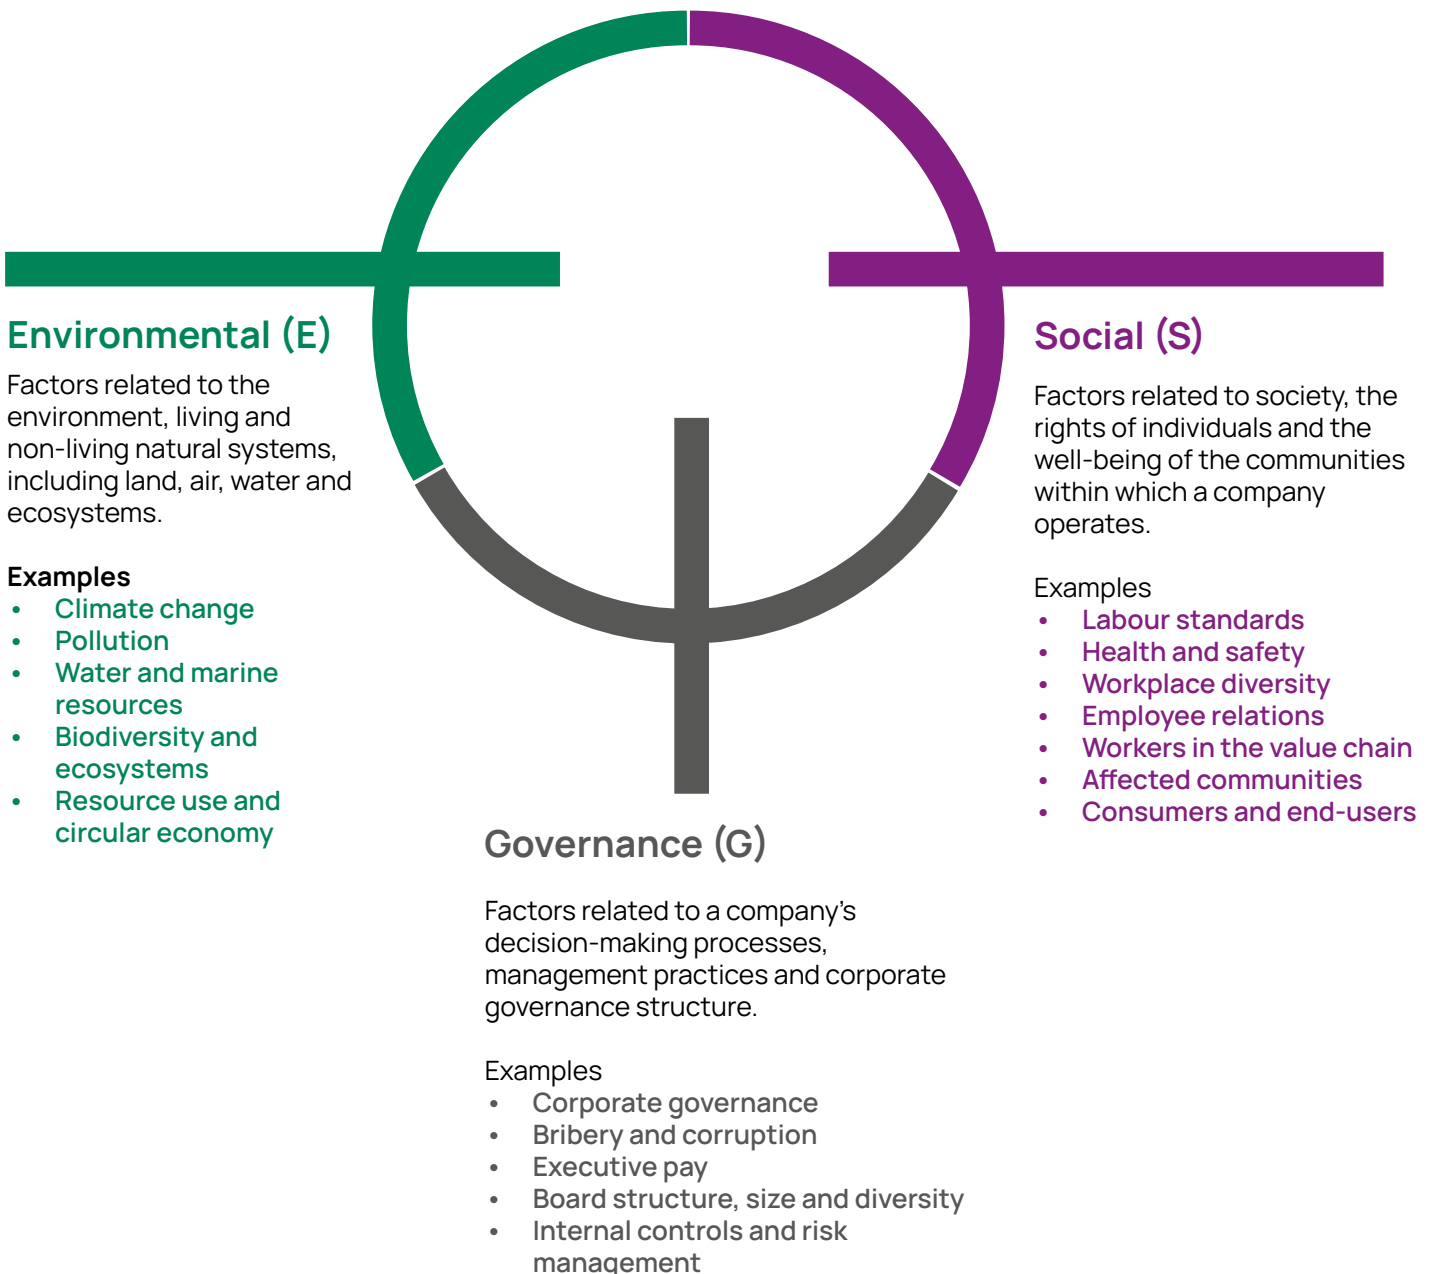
Environmental (E)

Factors related to the environment, living and non-living natural systems, including land, air, water and ecosystems.

Examples
• Climate change
• Pollution
• Water and marine resources
• Biodiversity and ecosystems
• Resource use and circular economy

Social (S)

Factors related to society, the rights of individuals and the well-being of the communities within which a company operates.

Examples
• Labour standards
• Health and safety
• Workplace diversity
• Employee relations
• Workers in the value chain
• Affected communities
• Consumers and end-users

Governance (G)

Factors related to a company's decision-making processes, management practices and corporate governance structure.

Examples
• Corporate governance
• Bribery and corruption
• Executive pay
• Board structure, size and diversity
• Internal controls and risk management